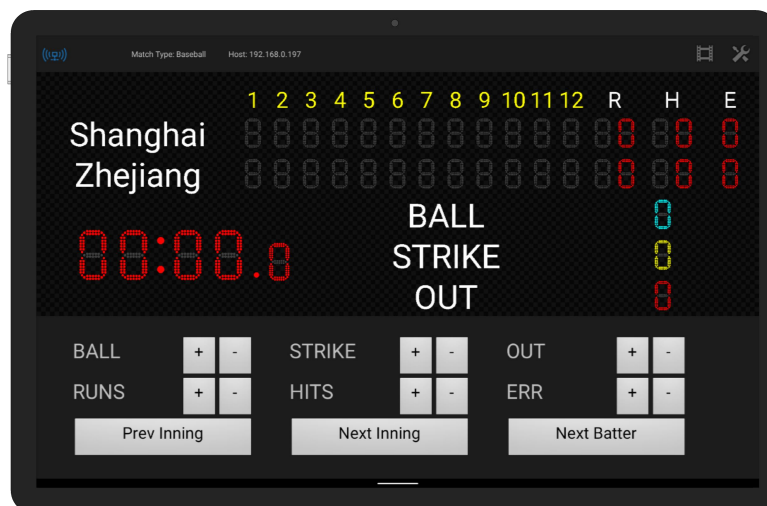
Match Type: Baseball Host: 192.168.0.197

| | 1 | 2 | 3 | 4 | 5 | 6 | 7 | 8 | 9 | 10 | 11 | 12 | R | H | E |
|---|---|---|---|---|---|---|---|---|---|---|---|---|---|---|---|
| Shanghai | | | | | | | | | | | | | 0 | 0 | 0 |
| Zhejiang | | | | | | | | | | | | | 0 | 0 | 0 |

BALL 0
STRIKE 0
OUT 0

BALL + -
STRIKE + -
OUT + -
RUNS + -
HITS + -
ERR + -

Prev Inning
Next Inning
Next Batter